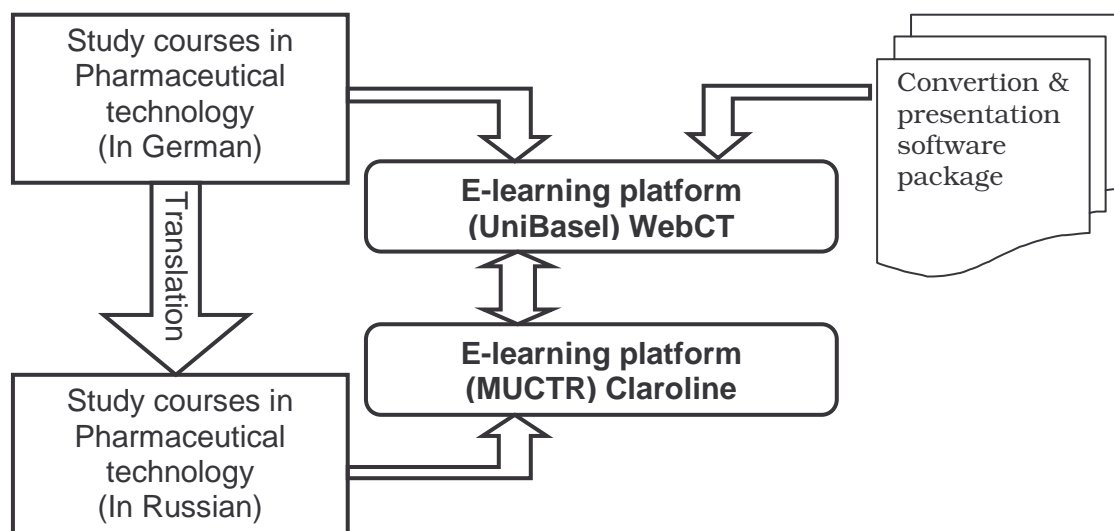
Study courses in Pharmaceutical technology (In German)

Convertion & presentation software package

E-learning platform (UniBasel) WebCT

Translation

E-learning platform (MUCTR) Claroline

Study courses in Pharmaceutical technology (In Russian)